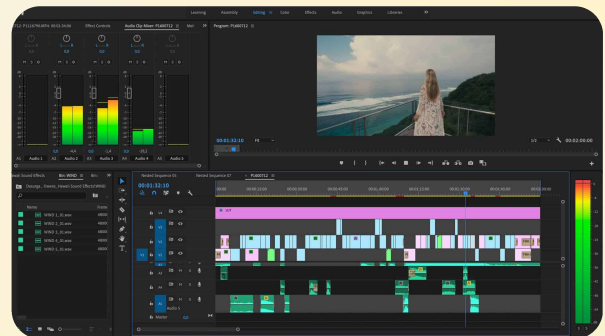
Learning Assembly Editing Color Effects Audio Graphics Libraries

Effect Controls Audio Clip Mixer: P1460712 Met

Program: P1460712

00:01:32:10 Fit 1/2 00:02:09:00

A1 Audio 1 A2 Audio 2 A3 Audio 3 A4 Audio 4 A5 Audio 5

Bin: WIND

Name

WIND 1_01.wav
WIND 1_02.wav
WIND 1_03.wav
WIND 1_04.wav
WIND 1_05.wav

Nested Sequence 01 Nested Sequence 07 P1460712

00:01:32:10

V3 V2 V1 A1 A2 A3 A4 A5

Audio 1

Master